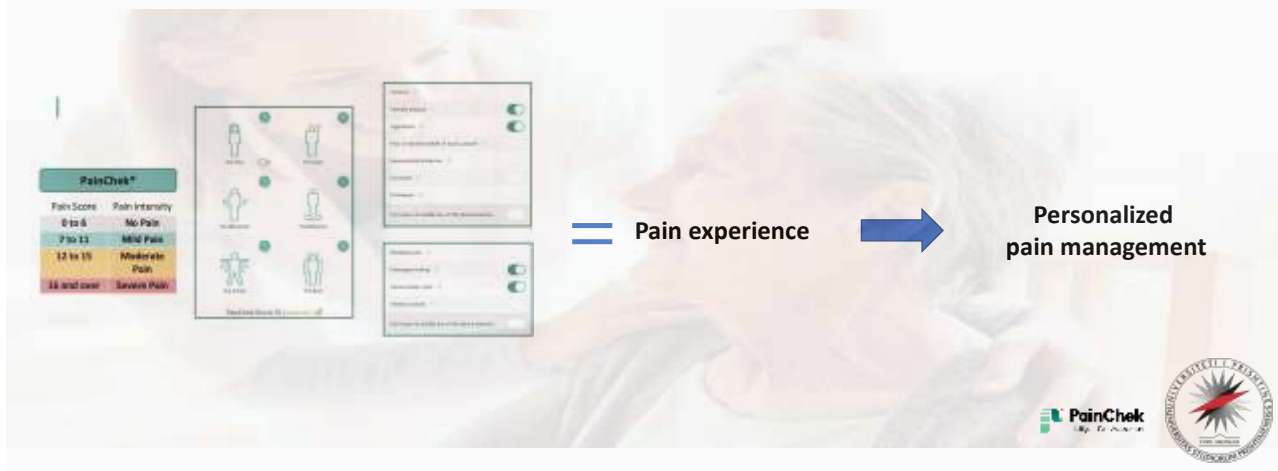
| PainChek® | |
|---|---|
| Pain Score | Pain Intensity |
| 0 to 6 | No Pain |
| 7 to 11 | Mild Pain |
| 12 to 15 | Moderate Pain |
| 16 and over | Severe Pain |

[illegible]

= Pain experience

Personalized pain management

PainChek